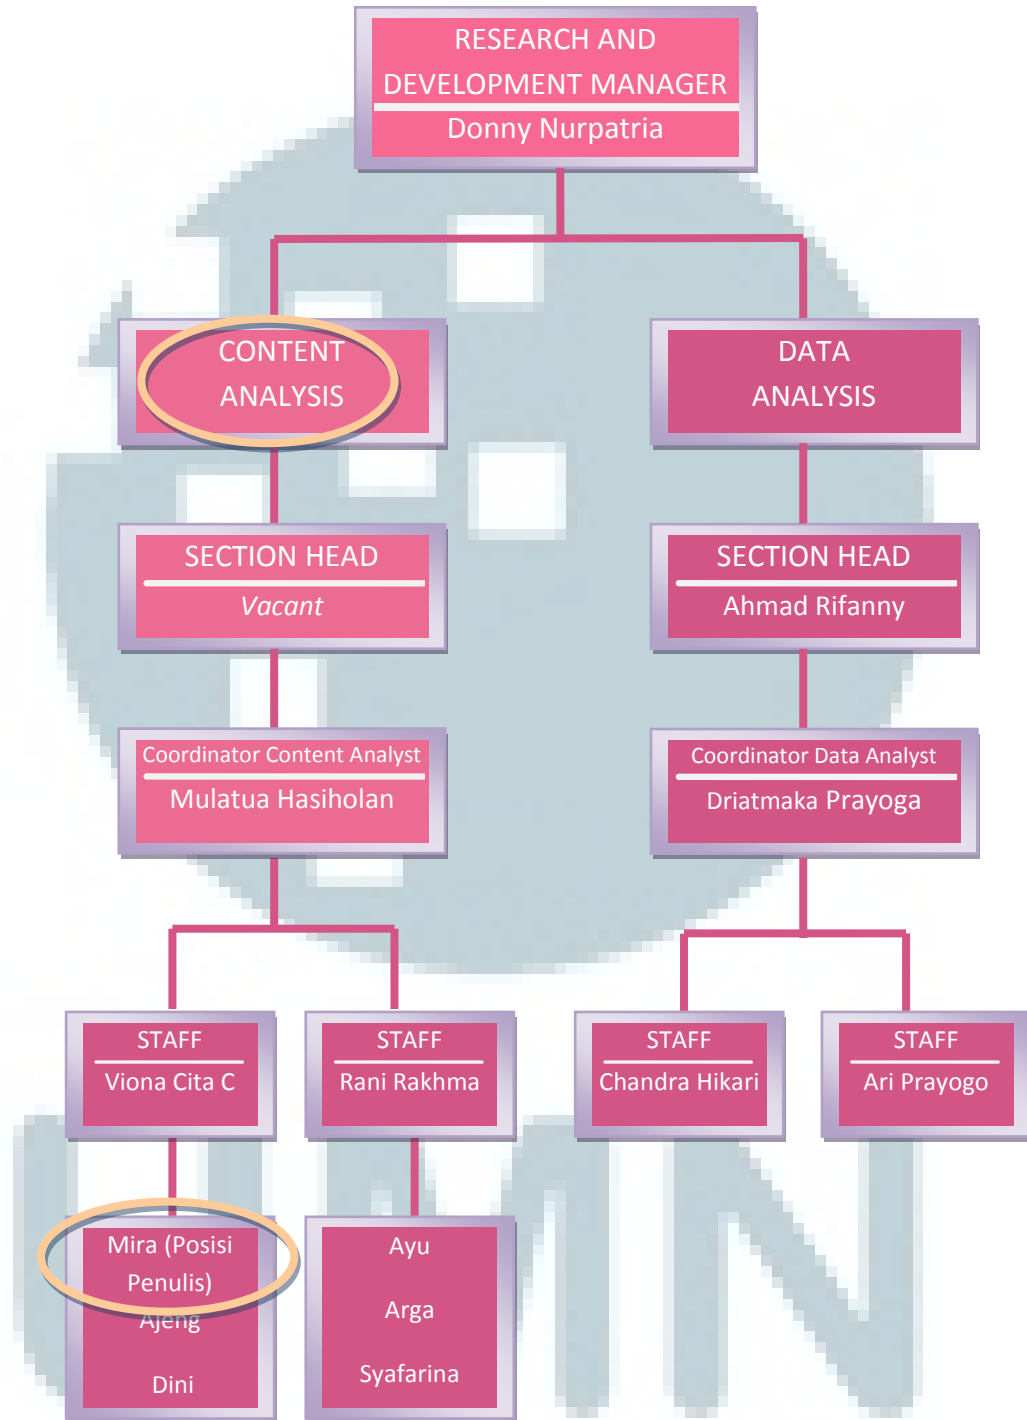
RESEARCH AND DEVELOPMENT MANAGER
Donny Nurpatria

CONTENT ANALYSIS

DATA ANALYSIS

SECTION HEAD
Vacant

SECTION HEAD
Ahmad Rifanny

Coordinator Content Analyst
Mulatua Hasiholan

Coordinator Data Analyst
Driatmaka Prayoga

STAFF
Viona Cita C

STAFF
Rani Rakhma

STAFF
Chandra Hikari

STAFF
Ari Prayogo

Mira (Posisi Penulis)
Ajeng
Dini

Ayu
Arga
Syafarina